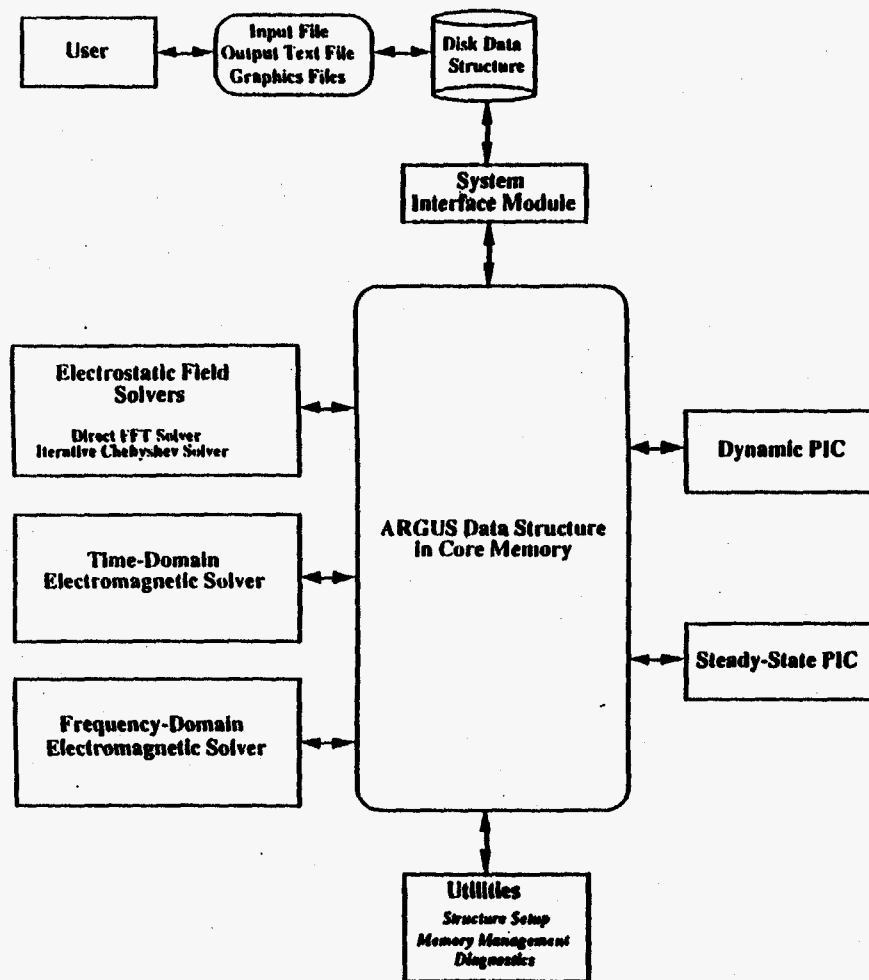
User

Input File
Output Text File
Graphics Files

Disk Data Structure

System Interface Module

Electrostatic Field Solvers

Direct FFT Solver
Iterative Chebyshev Solver

Time-Domain Electromagnetic Solver

Frequency-Domain Electromagnetic Solver

ARGUS Data Structure in Core Memory

Dynamic PIC

Steady-State PIC

Utilities

Structure Setup
Memory Management
Diagnostics